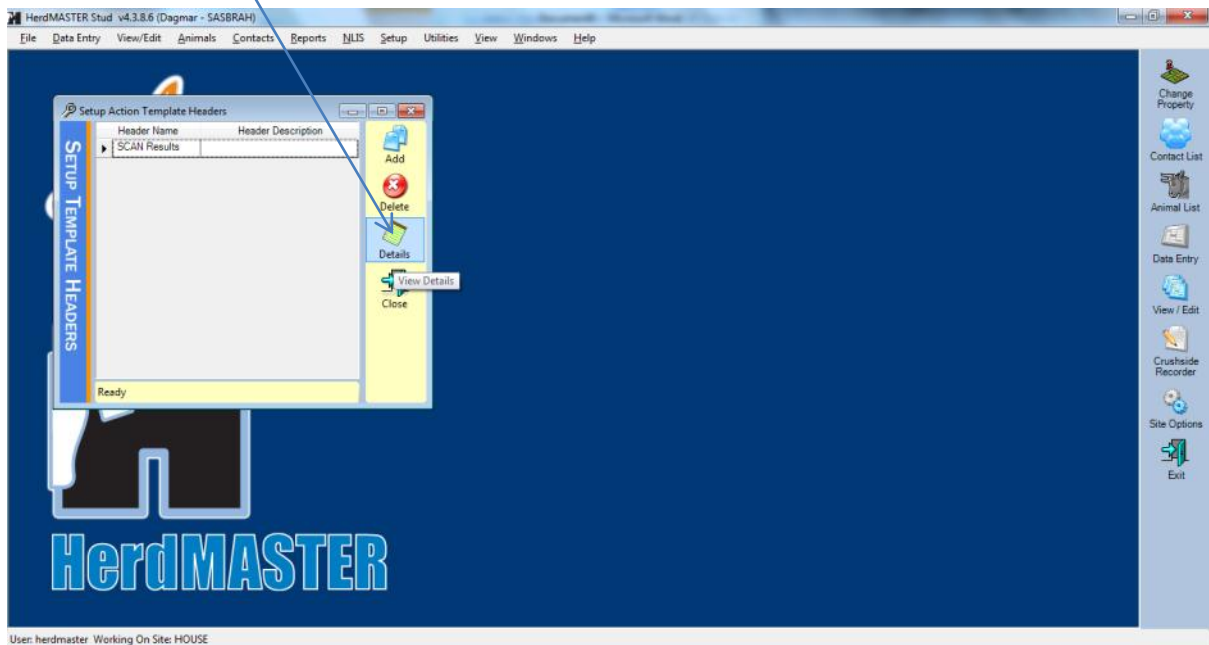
HerdMASTER Stud v4.3.8.6 (Dagmar - SASBRAH)

File Data Entry View/Edit Animals Contacts Reports NLIS Setup Utilities View Windows Help

Setup Action Template Headers

SETUP TEMPLATE HEADERS

| Header Name | Header Description |
|---|---|
| SCAN Results | |

Add
Delete
Details
View Details
Close

Ready

Change Property
Contact List
Animal List
Data Entry
View / Edit
Crushside Recorder
Site Options
Exit

HerdMASTER

User: herdmaster Working On Site: HOUSE